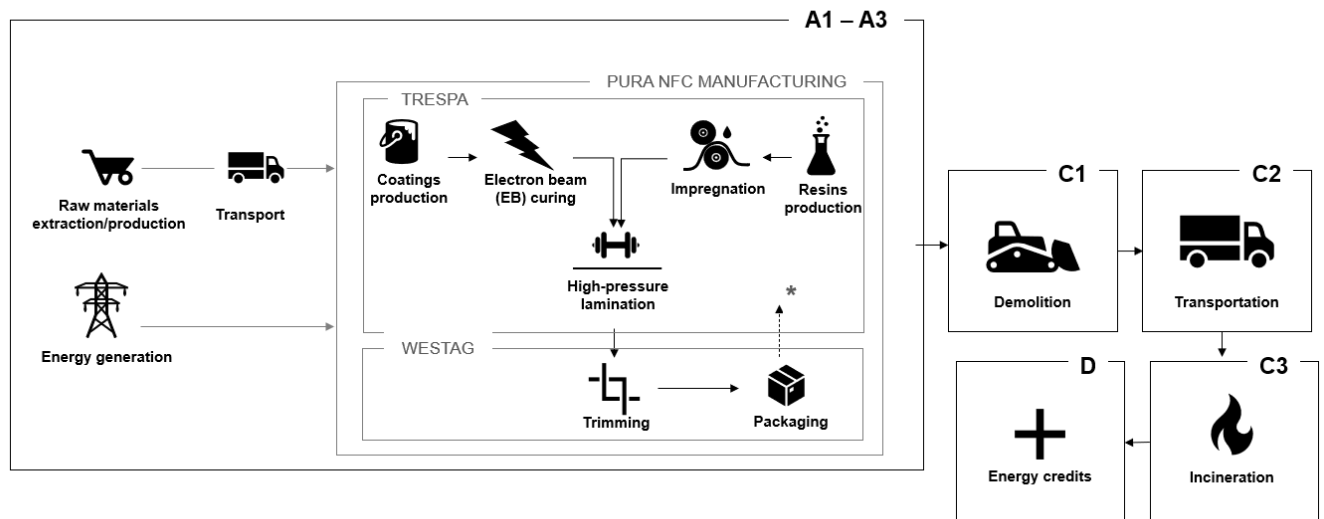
A1 – A3

Raw materials extraction/production

Transport

Energy generation

PURA NFC MANUFACTURING

TRESPA

Coatings production

Electron beam (EB) curing

Impregnation

Resins production

High-pressure lamination

*

WESTAG

Trimming

Packaging

C1

Demolition

C2

Transportation

C3

Incineration

D

Energy credits